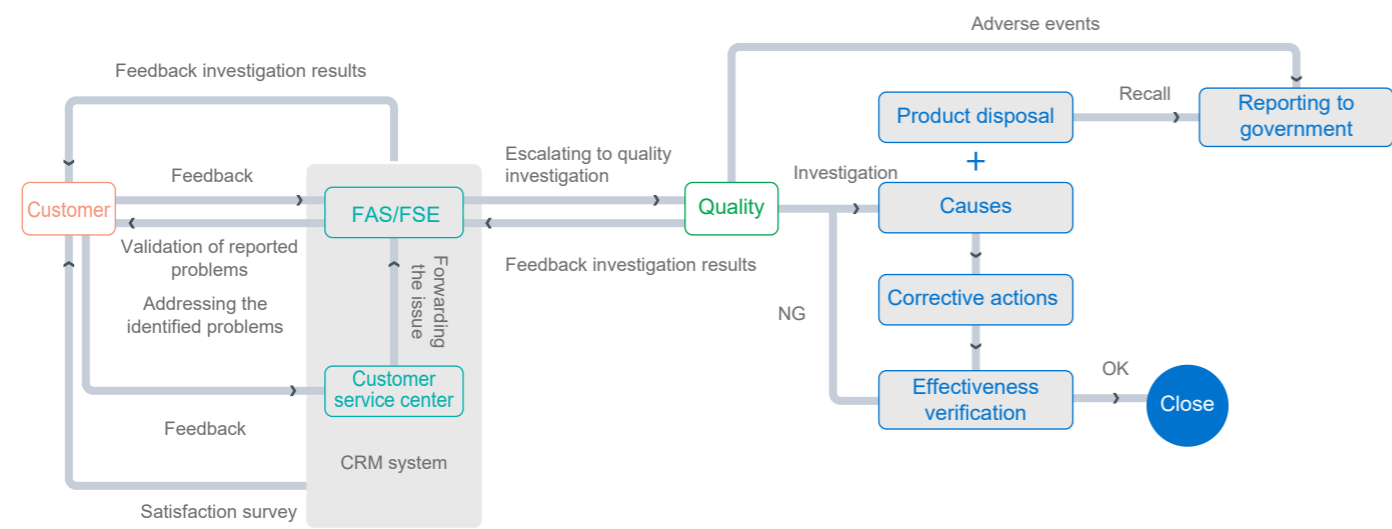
Adverse events

Feedback investigation results

Product disposal

Recall

Reporting to government

+

Feedback

Escalating to quality investigation

Investigation

Customer

FAS/FSE

Quality

Causes

Validation of reported problems

Forwarding the issue

Feedback investigation results

Addressing the identified problems

Corrective actions

NG

Customer service center

OK

Effectiveness verification

Close

Feedback

CRM system

Satisfaction survey